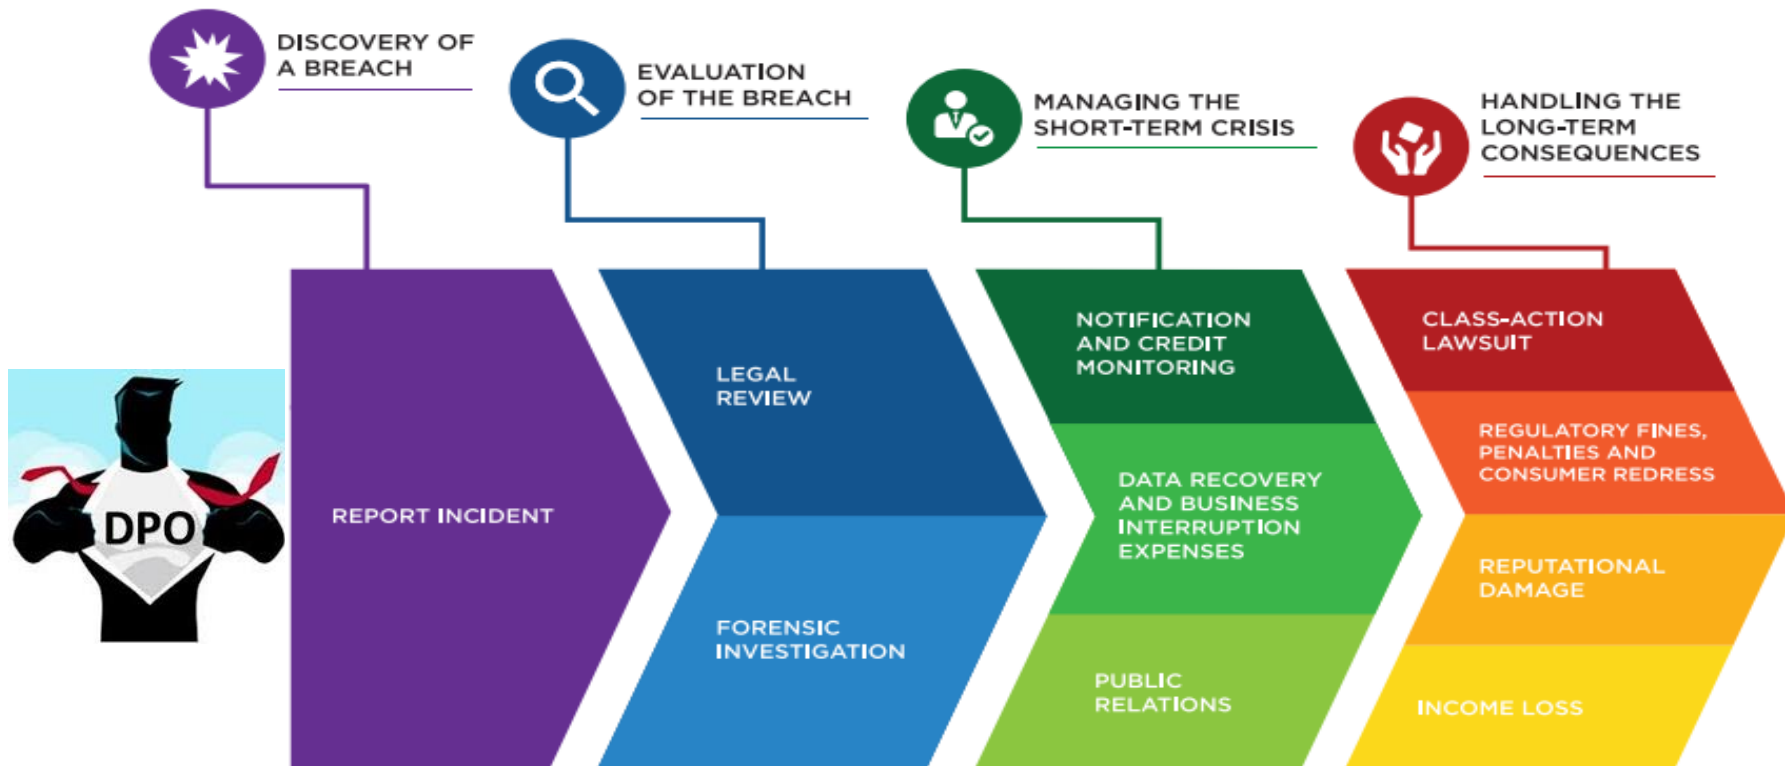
DISCOVERY OF A BREACH

EVALUATION OF THE BREACH

MANAGING THE SHORT-TERM CRISIS

HANDLING THE LONG-TERM CONSEQUENCES

DPO

REPORT INCIDENT

LEGAL REVIEW

FORENSIC INVESTIGATION

NOTIFICATION AND CREDIT MONITORING

DATA RECOVERY AND BUSINESS INTERRUPTION EXPENSES

PUBLIC RELATIONS

CLASS-ACTION LAWSUIT

REGULATORY FINES, PENALTIES AND CONSUMER REDRESS

REPUTATIONAL DAMAGE

INCOME LOSS